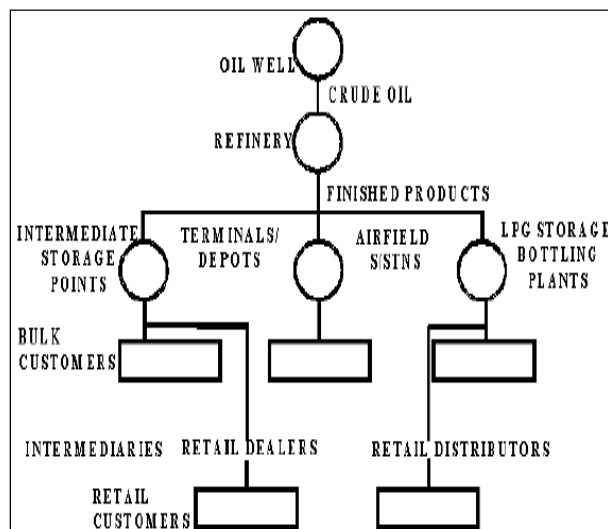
OIL WELL

CRUDE OIL

REFINERY

FINISHED PRODUCTS

INTERMEDIATE STORAGE POINTS

TERMINALS/ DEPOTS

AIRFIELD S/STNS

LPG STORAGE BOTTLING PLANTS

BULK CUSTOMERS

INTERMEDIARIES

RETAIL DEALERS

RETAIL DISTRIBUTORS

RETAIL CUSTOMERS